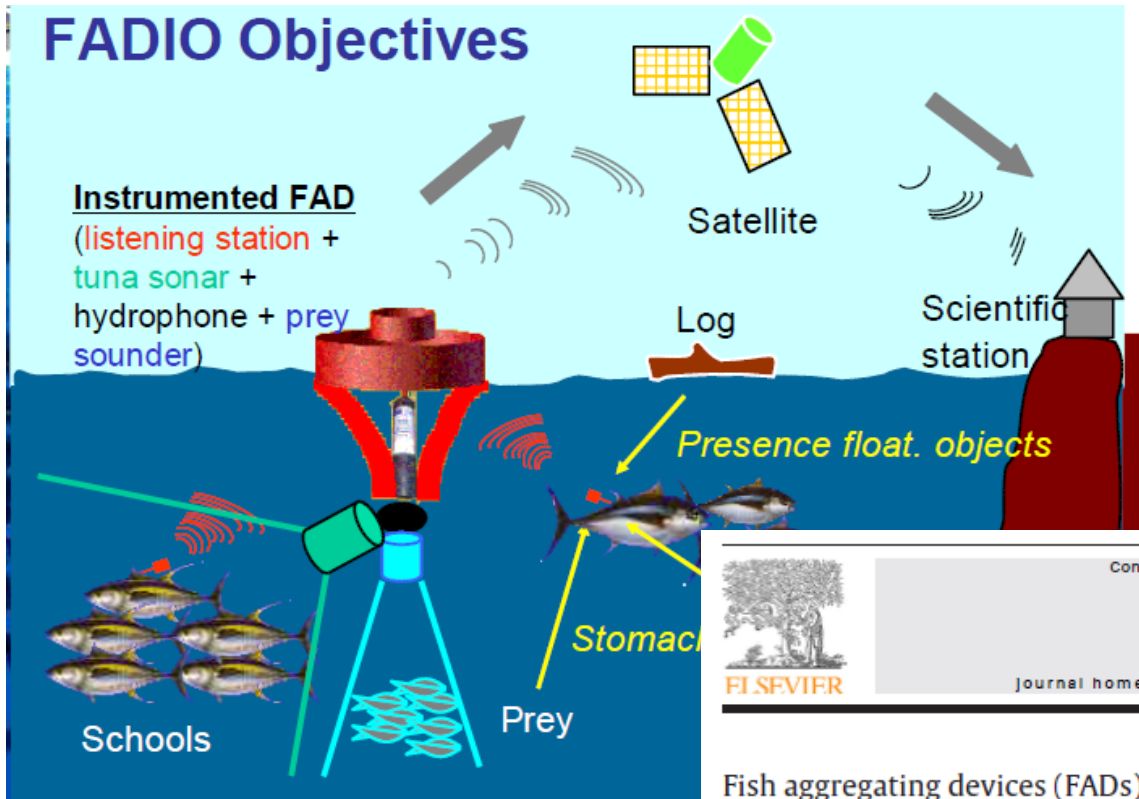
FADIO Objectives

Instrumented FAD
(listening station + tuna sonar + hydrophone + prey sounder)

Satellite

Log

Scientific station

Presence float. objects

Stomach

Prey

Schools

ELSEVIER

Con

Journal home

Fish aggregating devices (FADs)